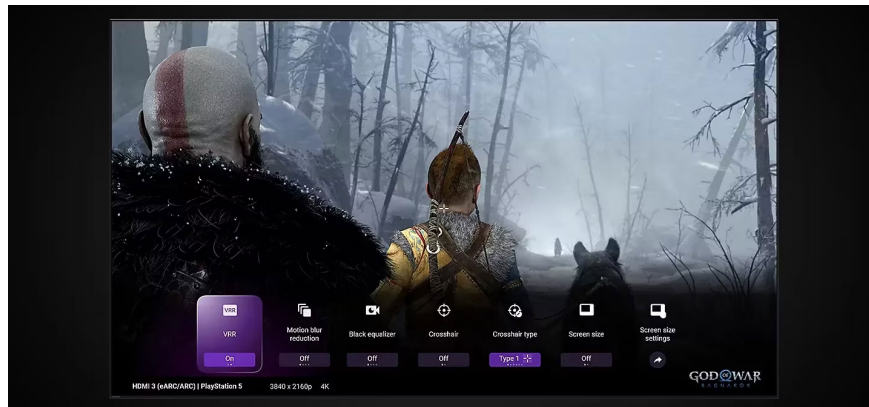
VRR
VRR
On

Motion blur reduction
Off

Black equalizer
Off

Crosshair
Off

Crosshair type
Type 1

Screen size
Off

Screen size settings

HDMI 3 (eARC/ARC) | PlayStation 5 3840 x 2160p 4K

GOD OF WAR
RAGNARÖK